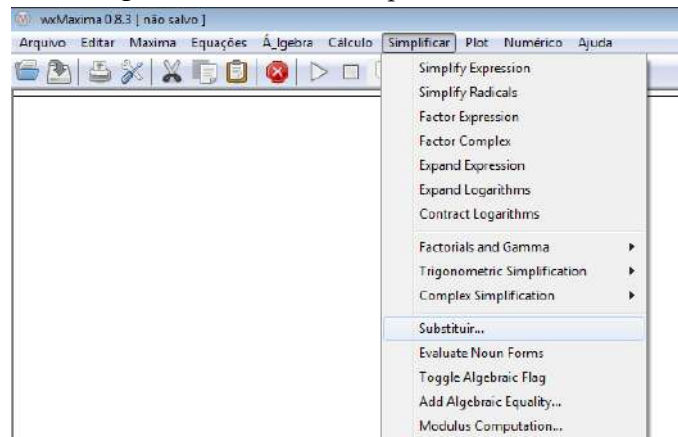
wxMaxima 0.8.3 [ não salvo ]

Arquivo Editar Maxima Equações Á_lgebra Cálculo Simplificar Plot Numérico Ajuda

Simplify Expression
Simplify Radicals
Factor Expression
Factor Complex
Expand Expression
Expand Logarithms
Contract Logarithms
Factorials and Gamma
Trigonometric Simplification
Complex Simplification
Substituir...
Evaluate Noun Forms
Toggle Algebraic Flag
Add Algebraic Equality...
Modulus Computation...